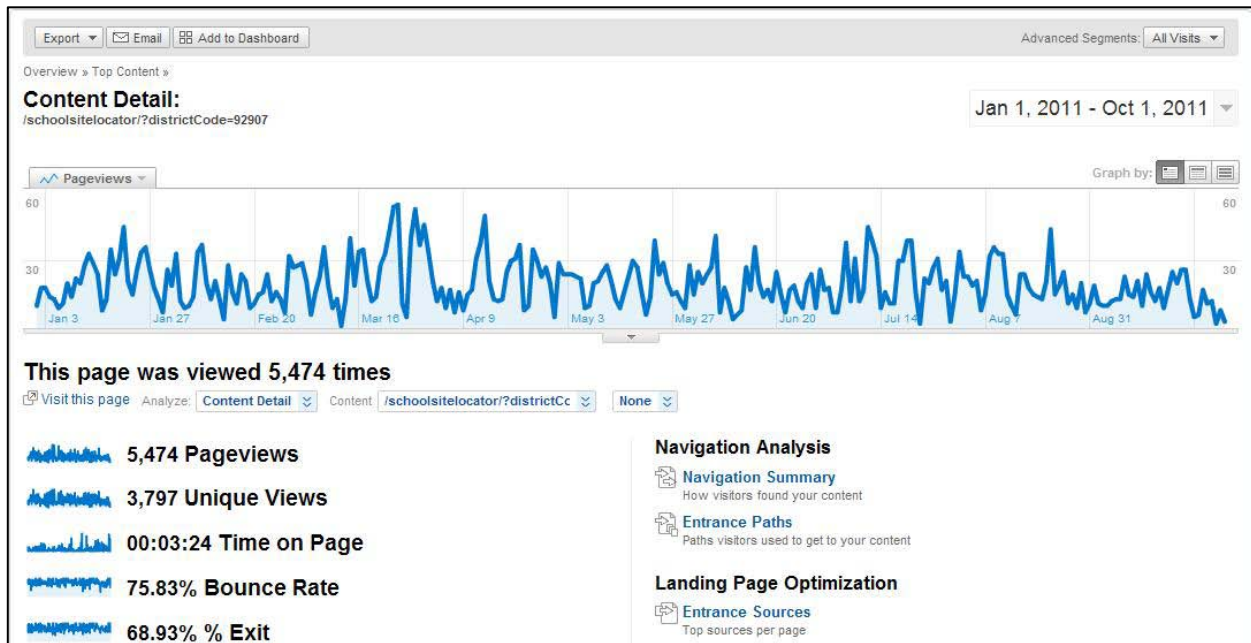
Export ▾ Email Add to Dashboard

Advanced Segments: All Visits ▾

Overview » Top Content »

Content Detail:
/schoolsitelocator/?districtCode=92907

Jan 1, 2011 - Oct 1, 2011

Pageviews

Graph by:

60
30

60
30

Jan 3 Jan 27 Feb 20 Mar 16 Apr 9 May 3 May 27 Jun 20 Jul 14 Aug 7 Aug 31

This page was viewed 5,474 times

Visit this page Analyze: Content Detail Content /schoolsitelocator/?districtCc None

5,474 Pageviews

3,797 Unique Views

00:03:24 Time on Page

75.83% Bounce Rate

68.93% % Exit

Navigation Analysis

Navigation Summary
How visitors found your content

Entrance Paths
Paths visitors used to get to your content

Landing Page Optimization

Entrance Sources
Top sources per page